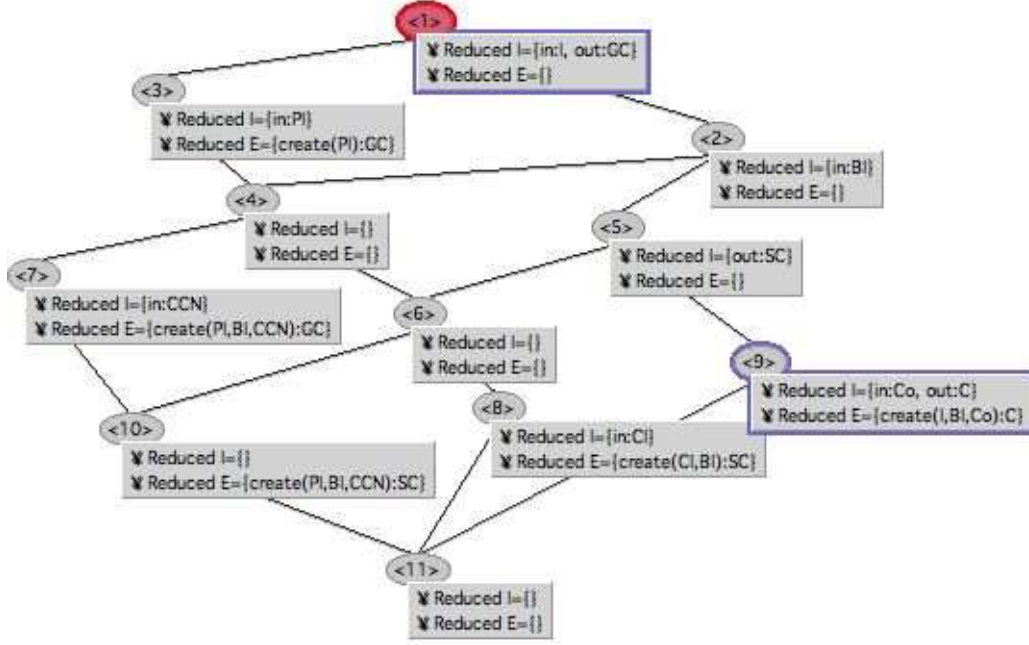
<1>
¥ Reduced I={in:I, out:GC}
¥ Reduced E={}

<3>
¥ Reduced I={in:PI}
¥ Reduced E={create(PI):GC}

<2>
¥ Reduced I={in:BI}
¥ Reduced E={}

<4>
¥ Reduced I={}
¥ Reduced E={}

<5>
¥ Reduced I={out:SC}
¥ Reduced E={}

<7>
¥ Reduced I={in:CCN}
¥ Reduced E={create(PI,BI,CCN):GC}

<6>
¥ Reduced I={}
¥ Reduced E={}

<9>
¥ Reduced I={in:Co, out:C}
¥ Reduced E={create(I,BI,Co):C}

<8>
¥ Reduced I={in:CI}
¥ Reduced E={create(CI,BI):SC}

<10>
¥ Reduced I={}
¥ Reduced E={create(PI,BI,CCN):SC}

<11>
¥ Reduced I={}
¥ Reduced E={}